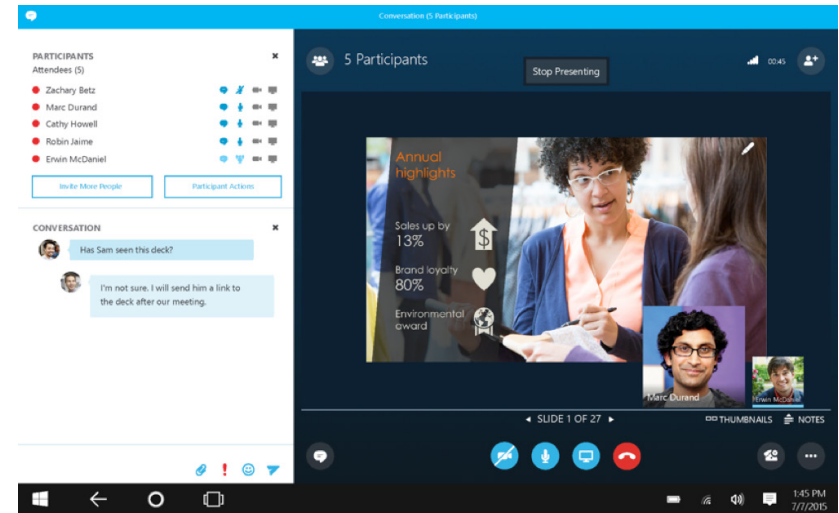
Conversation (5 Participants)

PARTICIPANTS
Attendees (5)
Zachary Betz
Marc Durand
Cathy Howell
Robin Jaime
Erwin McDaniel

Invite More People
Participant Actions

CONVERSATION
Has Sam seen this deck?
I'm not sure. I will send him a link to the deck after our meeting.

5 Participants
Stop Presenting
00:45

Annual highlights
Sales up by 13%
Brand loyalty 80%
Environmental award

Marc Durand
Erwin McDaniel

◄ SLIDE 1 OF 27 ►
THUMBNAILS
NOTES

1:45 PM
7/7/2015